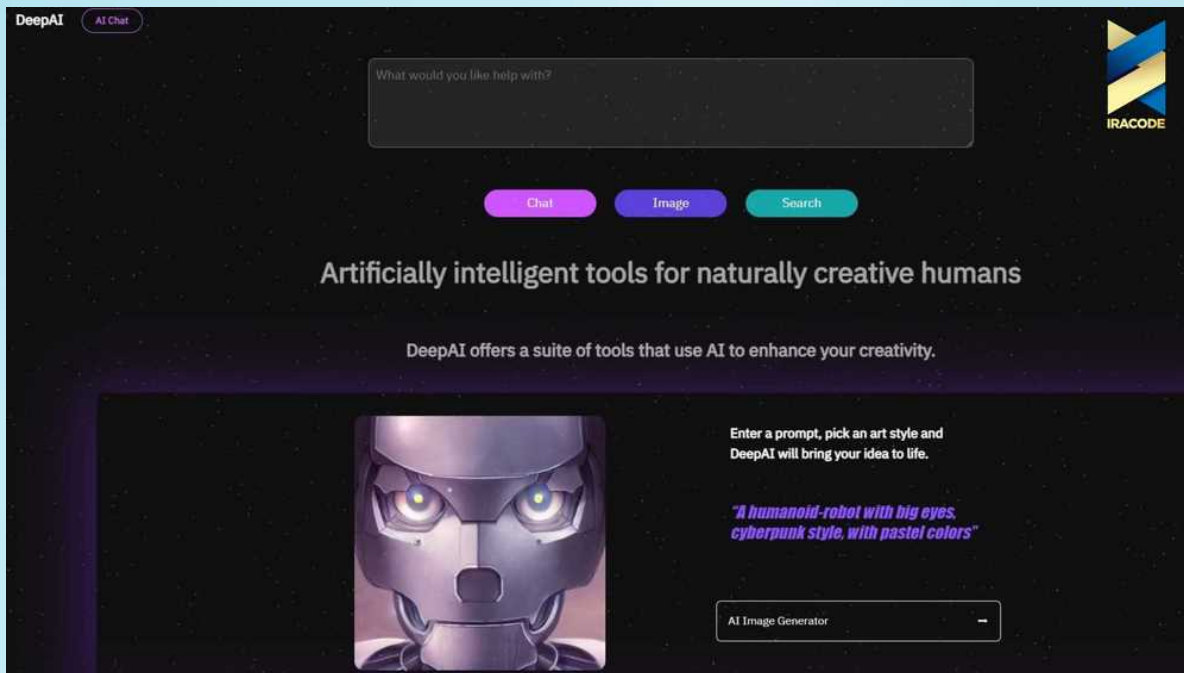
DeepAI AI Chat

IRACODE

What would you like help with?

Chat Image Search

Artificially intelligent tools for naturally creative humans

DeepAI offers a suite of tools that use AI to enhance your creativity.

Enter a prompt, pick an art style and DeepAI will bring your idea to life.

"A humanoid-robot with big eyes, cyberpunk style, with pastel colors"

AI Image Generator